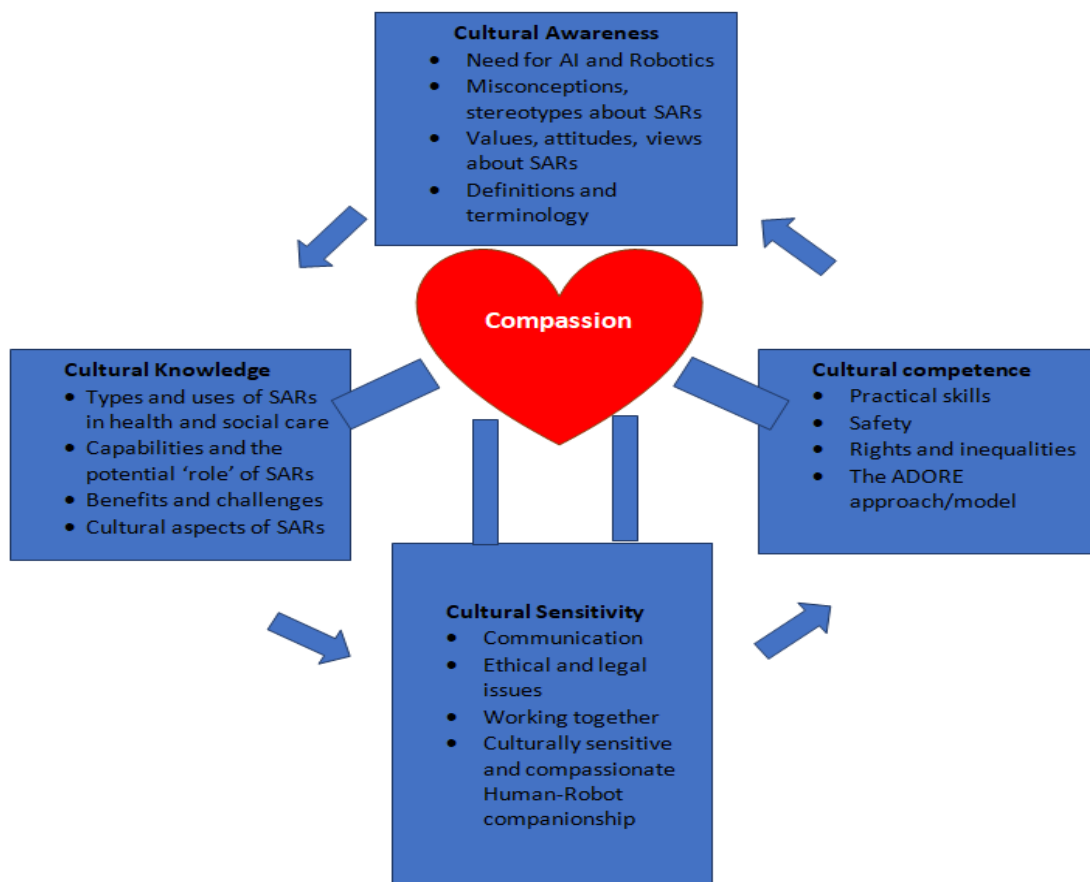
Cultural Awareness
- Need for AI and Robotics
- Misconceptions, stereotypes about SARs
- Values, attitudes, views about SARs
- Definitions and terminology

Compassion

Cultural Knowledge
- Types and uses of SARs in health and social care
- Capabilities and the potential 'role' of SARs
- Benefits and challenges
- Cultural aspects of SARs

Cultural competence
- Practical skills
- Safety
- Rights and inequalities
- The ADORE approach/model

Cultural Sensitivity
- Communication
- Ethical and legal issues
- Working together
- Culturally sensitive and compassionate Human-Robot companionship